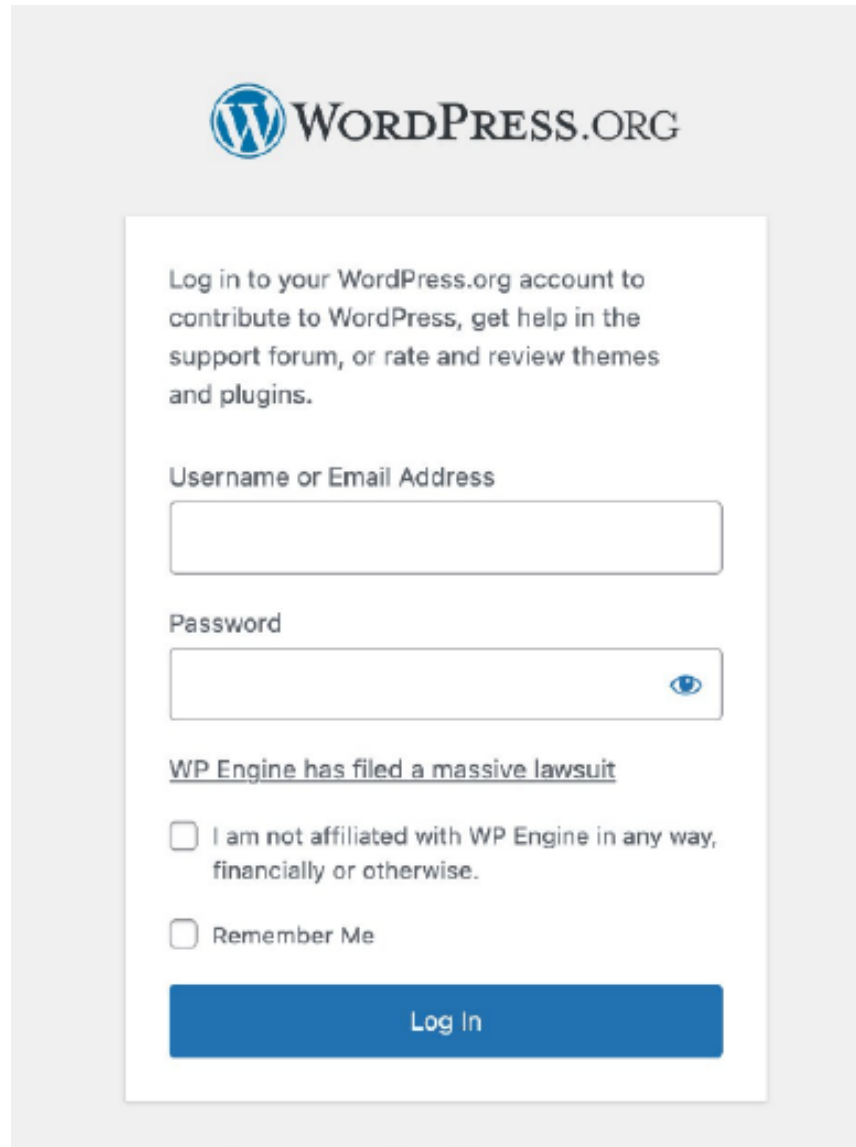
WordPress.org

Log in to your WordPress.org account to contribute to WordPress, get help in the support forum, or rate and review themes and plugins.

Username or Email Address

Password

WP Engine has filed a massive lawsuit

I am not affiliated with WP Engine in any way, financially or otherwise.

Remember Me

Log In